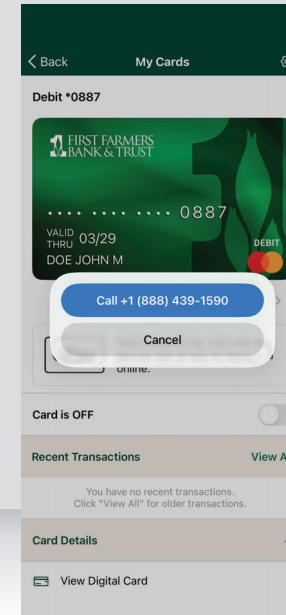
< Back

My Cards

Debit *0887

FIRST FARMERS BANK & TRUST

•••• •••• •••• 0887

VALID THRU 03/29

DOE JOHN M

DEBIT

Call +1 (888) 439-1590

Cancel

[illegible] online.

Card is OFF

Recent Transactions

View A

You have no recent transactions.
Click "View All" for older transactions.

Card Details

View Digital Card